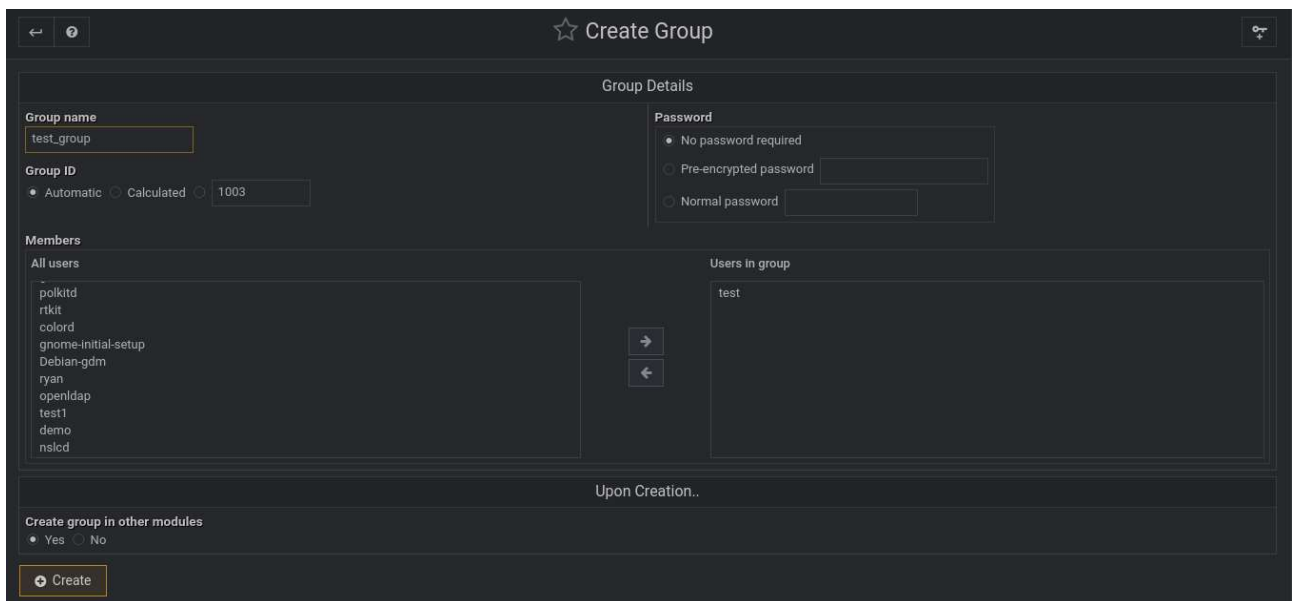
☆ Create Group

Group Details

Group name
test_group

Group ID
Automatic Calculated 1003

Password
No password required
Pre-encrypted password
Normal password

Members

All users
polkitd
rtkit
colord
gnome-initial-setup
Debian-gdm
ryan
openldap
test1
demo
nslcd

Users in group
test

Upon Creation..

Create group in other modules
Yes No

Create